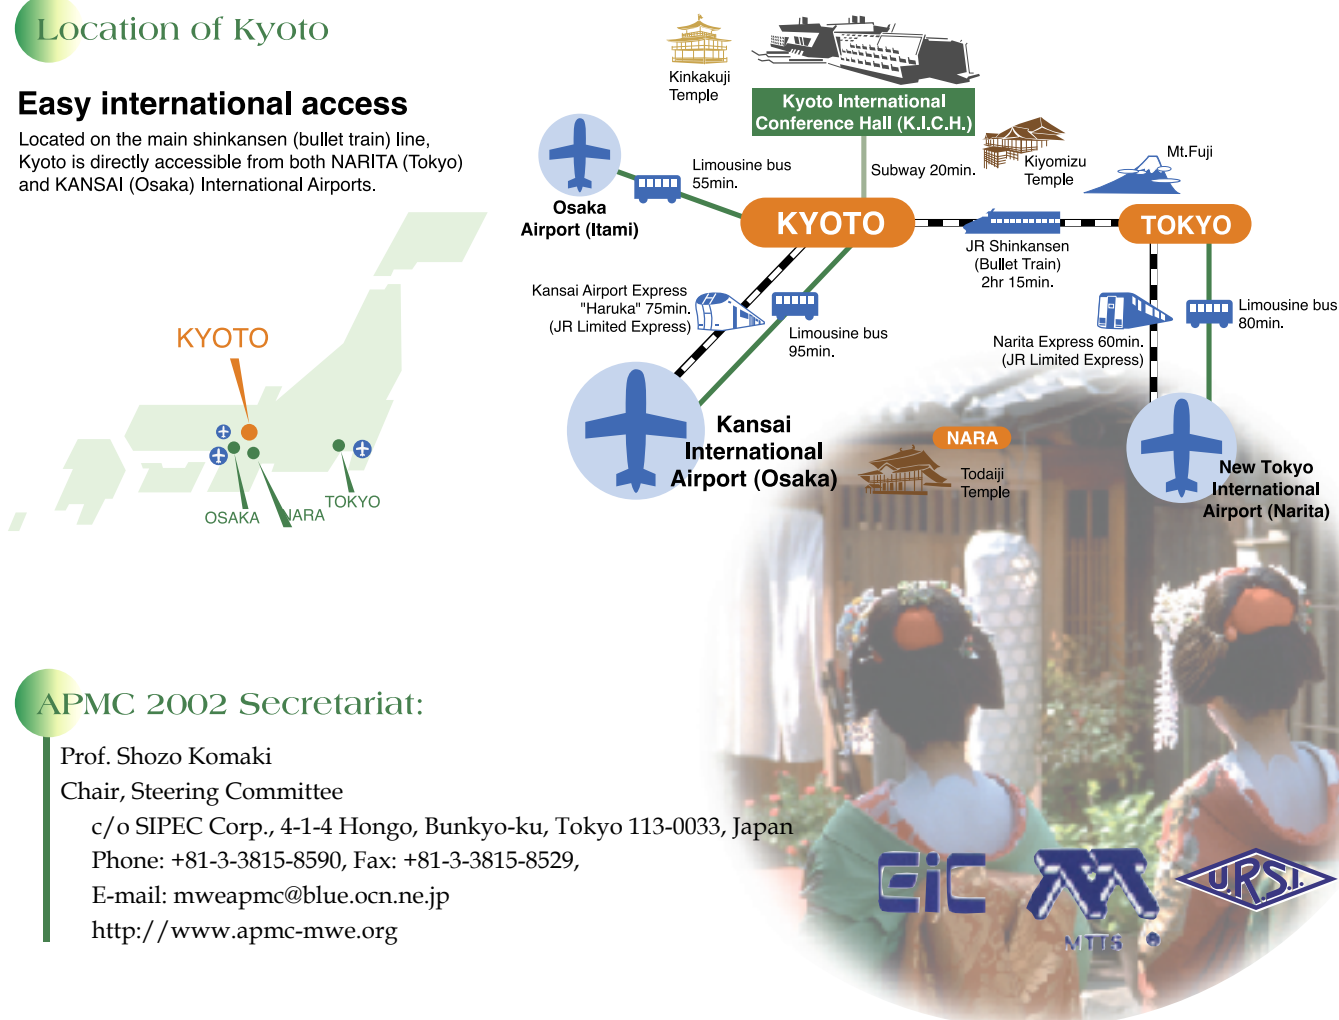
Location of Kyoto

Easy international access

Located on the main shinkansen (bullet train) line, Kyoto is directly accessible from both NARITA (Tokyo) and KANSAI (Osaka) International Airports.

KYOTO

OSAKA

NARA

TOKYO

Kinkakuji Temple

Kyoto International Conference Hall (K.I.C.H.)

Subway 20min.

Kiyomizu Temple

Mt.Fuji

Osaka Airport (Itami)

Limousine bus 55min.

KYOTO

TOKYO

JR Shinkansen (Bullet Train) 2hr 15min.

Kansai Airport Express "Haruka" 75min. (JR Limited Express)

Limousine bus 95min.

Narita Express 60min. (JR Limited Express)

Limousine bus 80min.

Kansai International Airport (Osaka)

NARA

Todaiji Temple

New Tokyo International Airport (Narita)

APMC 2002 Secretariat:

Prof. Shozo Komaki

Chair, Steering Committee

c/o SIPEC Corp., 4-1-4 Hongo, Bunkyo-ku, Tokyo 113-0033, Japan

Phone: +81-3-3815-8590, Fax: +81-3-3815-8529,

E-mail: mweapmc@blue.ocn.ne.jp

http://www.apmc-mwe.org

EiC

MTTS

URSI